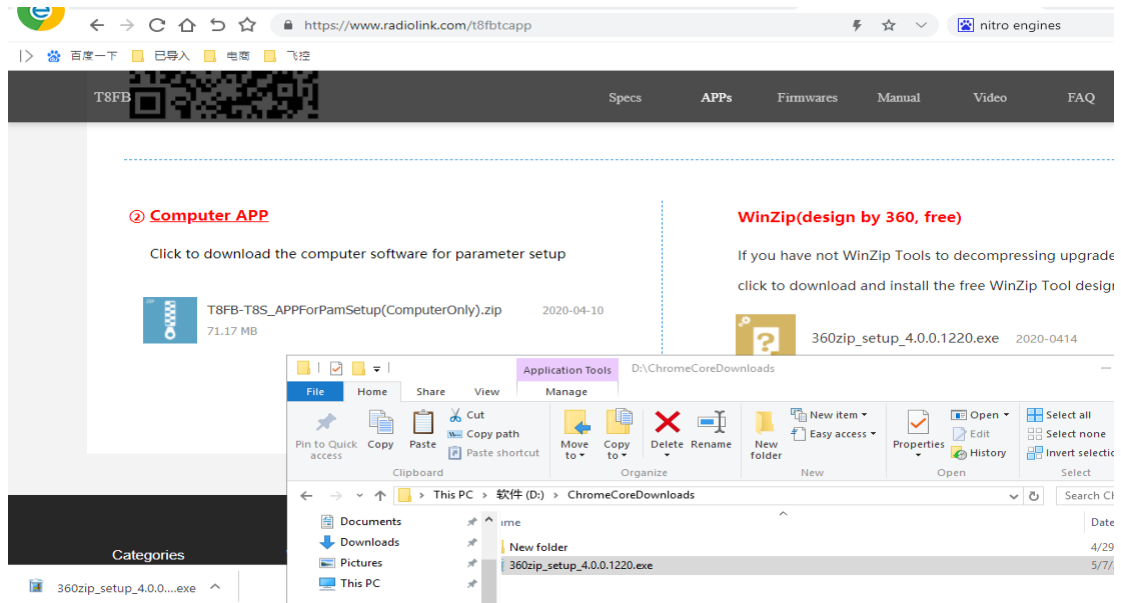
https://www.radiolink.com/t8fbtcapp

nitro engines

百度一下 已导入 电商 飞控

T8FB Specs APPs Firmwares Manual Video FAQ

② Computer APP

Click to download the computer software for parameter setup

T8FB-T8S_APPForPamSetup(ComputerOnly).zip 2020-04-10
71.17 MB

WinZip(design by 360, free)

If you have not WinZip Tools to decompressing upgrade

click to download and install the free WinZip Tool design

360zip_setup_4.0.0.1220.exe 2020-0414

Application Tools D:\ChromeCoreDownloads

File Home Share View Manage

Pin to Quick access Copy Paste Cut Copy path Paste shortcut Clipboard

Move to Copy to Delete Rename Organize

New folder New item Easy access New

Properties Open Edit History Open

Select all Select none Invert selection Select

This PC > 软件 (D:) > ChromeCoreDownloads

Search Ch

Documents
Downloads
Pictures
This PC

ame Date
New folder 4/29
360zip_setup_4.0.0.1220.exe 5/7/

Categories

360zip_setup_4.0.0....exe